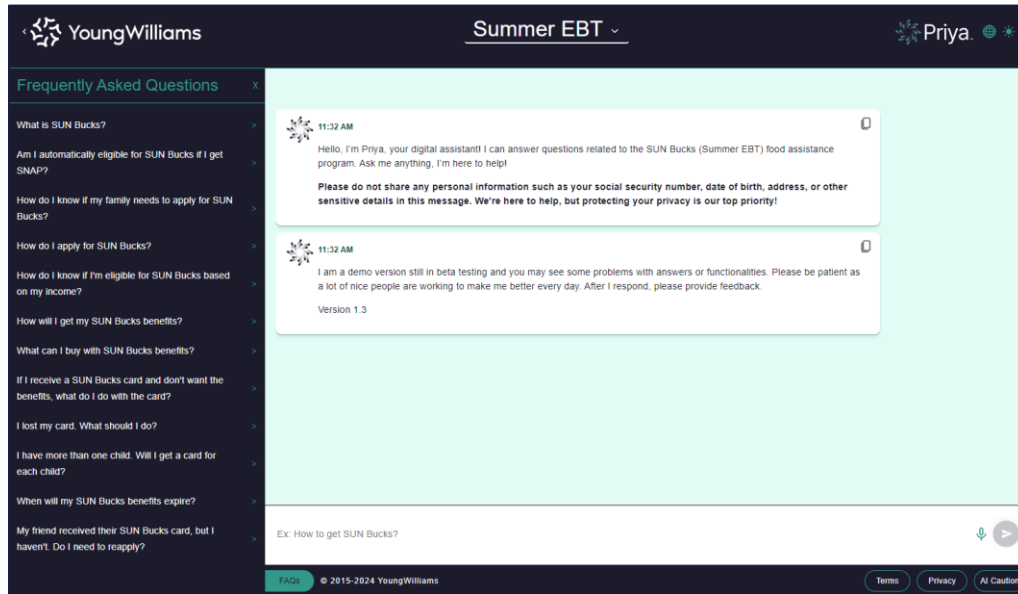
YoungWilliams

Summer EBT

Priya

Frequently Asked Questions

x

What is SUN Bucks?

Am I automatically eligible for SUN Bucks if I get SNAP?

How do I know if my family needs to apply for SUN Bucks?

How do I apply for SUN Bucks?

How do I know if I'm eligible for SUN Bucks based on my income?

How will I get my SUN Bucks benefits?

What can I buy with SUN Bucks benefits?

If I receive a SUN Bucks card and don't want the benefits, what do I do with the card?

I lost my card. What should I do?

I have more than one child. Will I get a card for each child?

When will my SUN Bucks benefits expire?

My friend received their SUN Bucks card, but I haven't. Do I need to reapply?

11:32 AM

Hello, I'm Priya, your digital assistant! I can answer questions related to the SUN Bucks (Summer EBT) food assistance program. Ask me anything, I'm here to help!

**Please do not share any personal information such as your social security number, date of birth, address, or other sensitive details in this message. We're here to help, but protecting your privacy is our top priority!**

11:32 AM

I am a demo version still in beta testing and you may see some problems with answers or functionalities. Please be patient as a lot of nice people are working to make me better every day. After I respond, please provide feedback.

Version 1.3

Ex: How to get SUN Bucks?

FAQs

© 2015-2024 YoungWilliams

Terms

Privacy

AI Caution